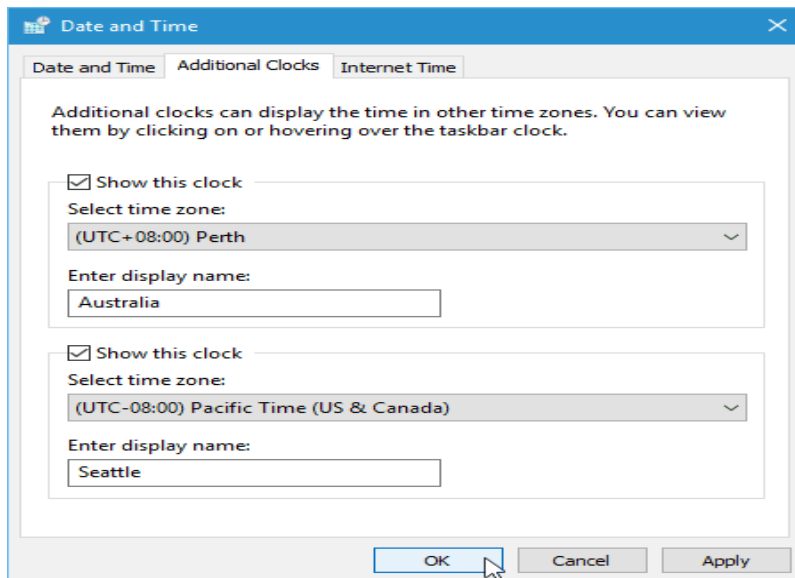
Date and Time

Date and Time | Additional Clocks | Internet Time

Additional clocks can display the time in other time zones. You can view them by clicking on or hovering over the taskbar clock.

Show this clock
Select time zone:
(UTC+08:00) Perth
Enter display name:
Australia

Show this clock
Select time zone:
(UTC-08:00) Pacific Time (US & Canada)
Enter display name:
Seattle

OK
Cancel
Apply